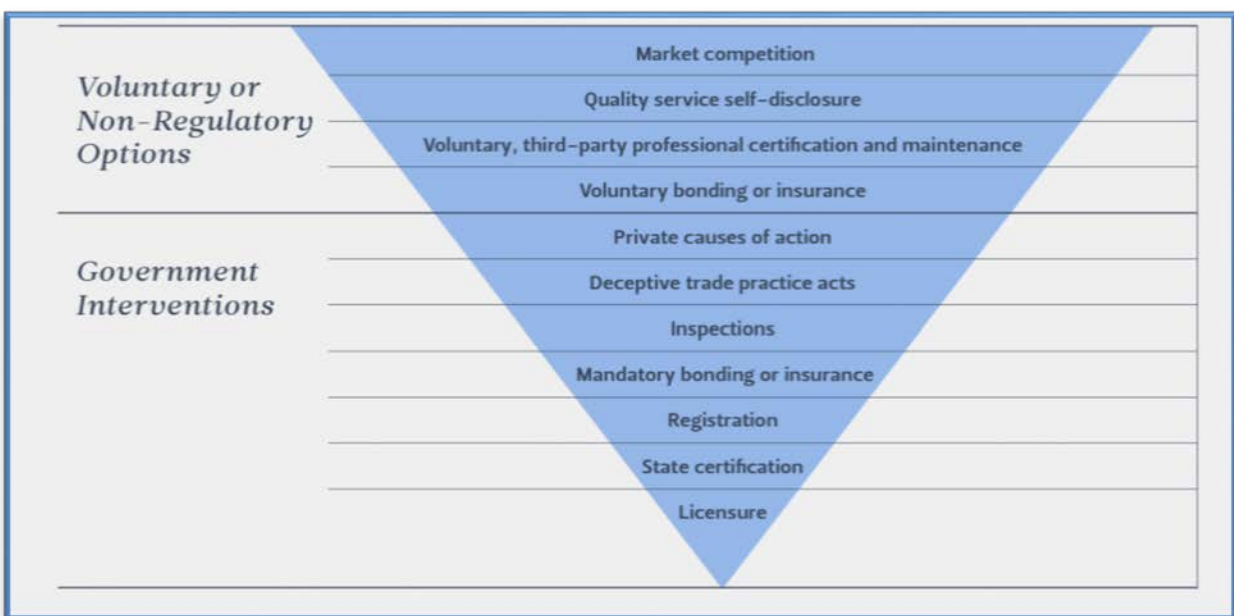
Voluntary or Non-Regulatory Options

Market competition

Quality service self-disclosure

Voluntary, third-party professional certification and maintenance

Voluntary bonding or insurance

Government Interventions

Private causes of action

Deceptive trade practice acts

Inspections

Mandatory bonding or insurance

Registration

State certification

Licensure